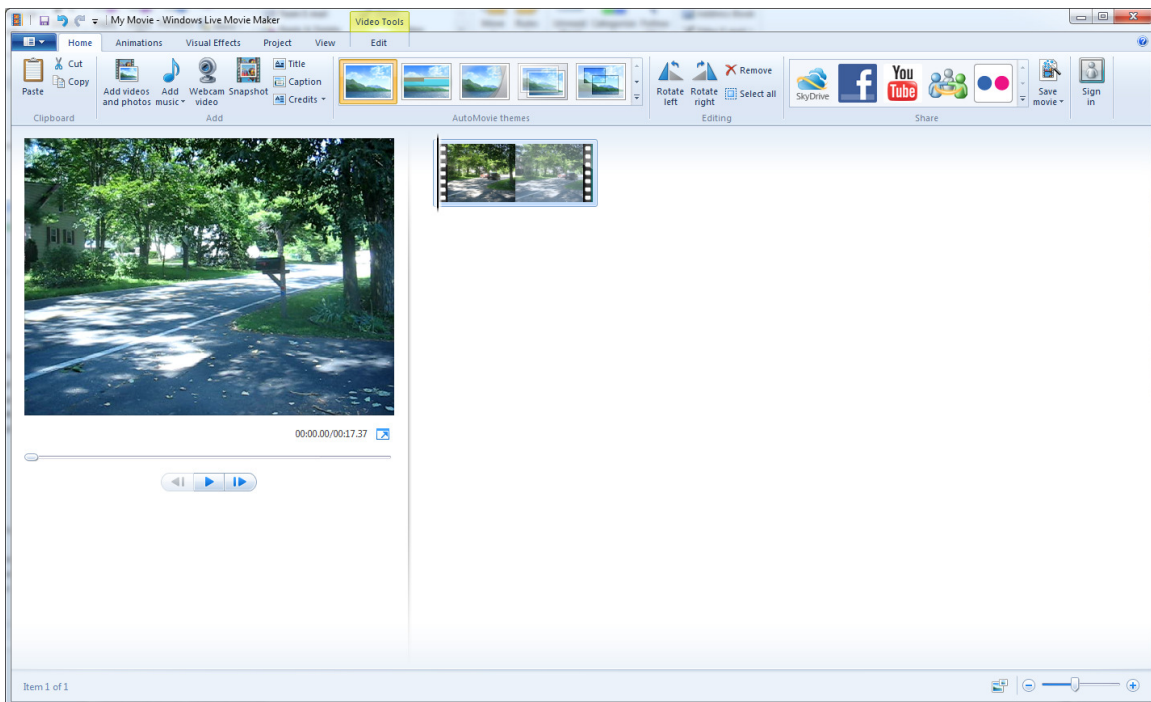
My Movie - Windows Live Movie Maker

Video Tools

Home Animations Visual Effects Project View Edit

Paste
Cut
Copy
Clipboard

Add videos and photos
Add music
Webcam video
Snapshot
Title
Caption
Credits
Add

AutoMovie themes

Rotate left
Rotate right
Remove
Select all
Editing

SkyDrive
You Tube
Save movie
Sign in
Share

00:00.00/00:17.37

Item 1 of 1